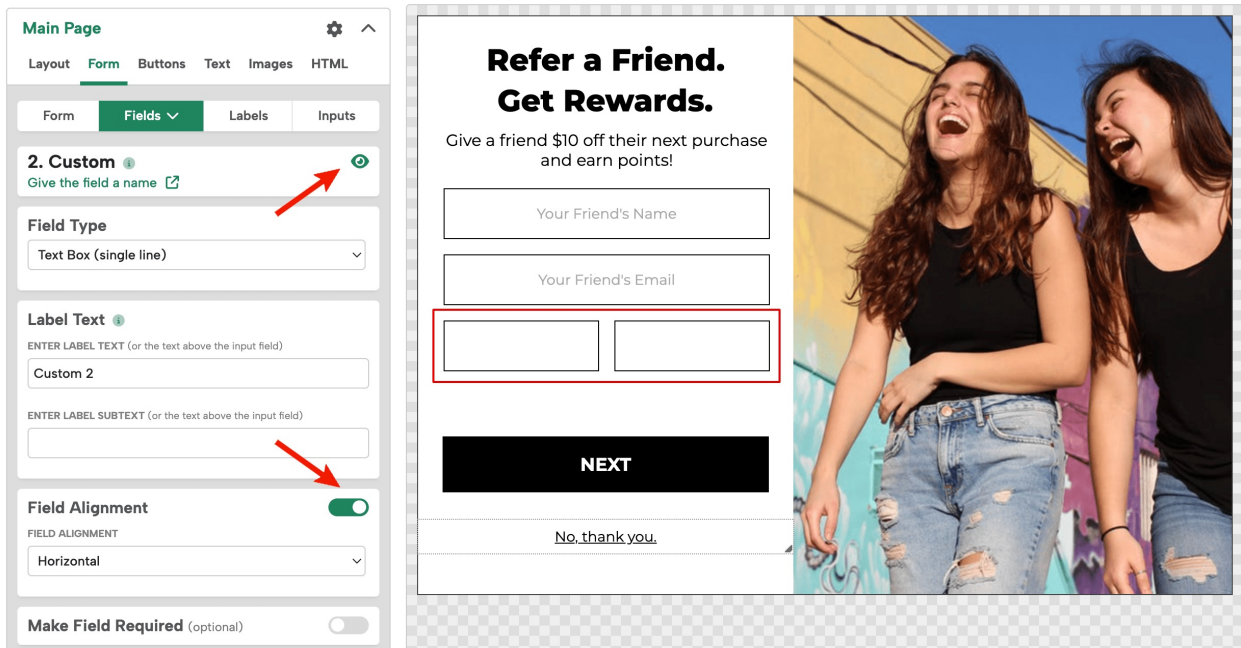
Main Page

Layout Form Buttons Text Images HTML

Form Fields Labels Inputs

2. Custom
Give the field a name

Field Type
Text Box (single line)

Label Text
ENTER LABEL TEXT (or the text above the input field)
Custom 2

ENTER LABEL SUBTEXT (or the text above the input field)

Field Alignment
FIELD ALIGNMENT
Horizontal

Make Field Required (optional)

Refer a Friend.
Get Rewards.

Give a friend $10 off their next purchase and earn points!

Your Friend's Name

Your Friend's Email

NEXT

No, thank you.